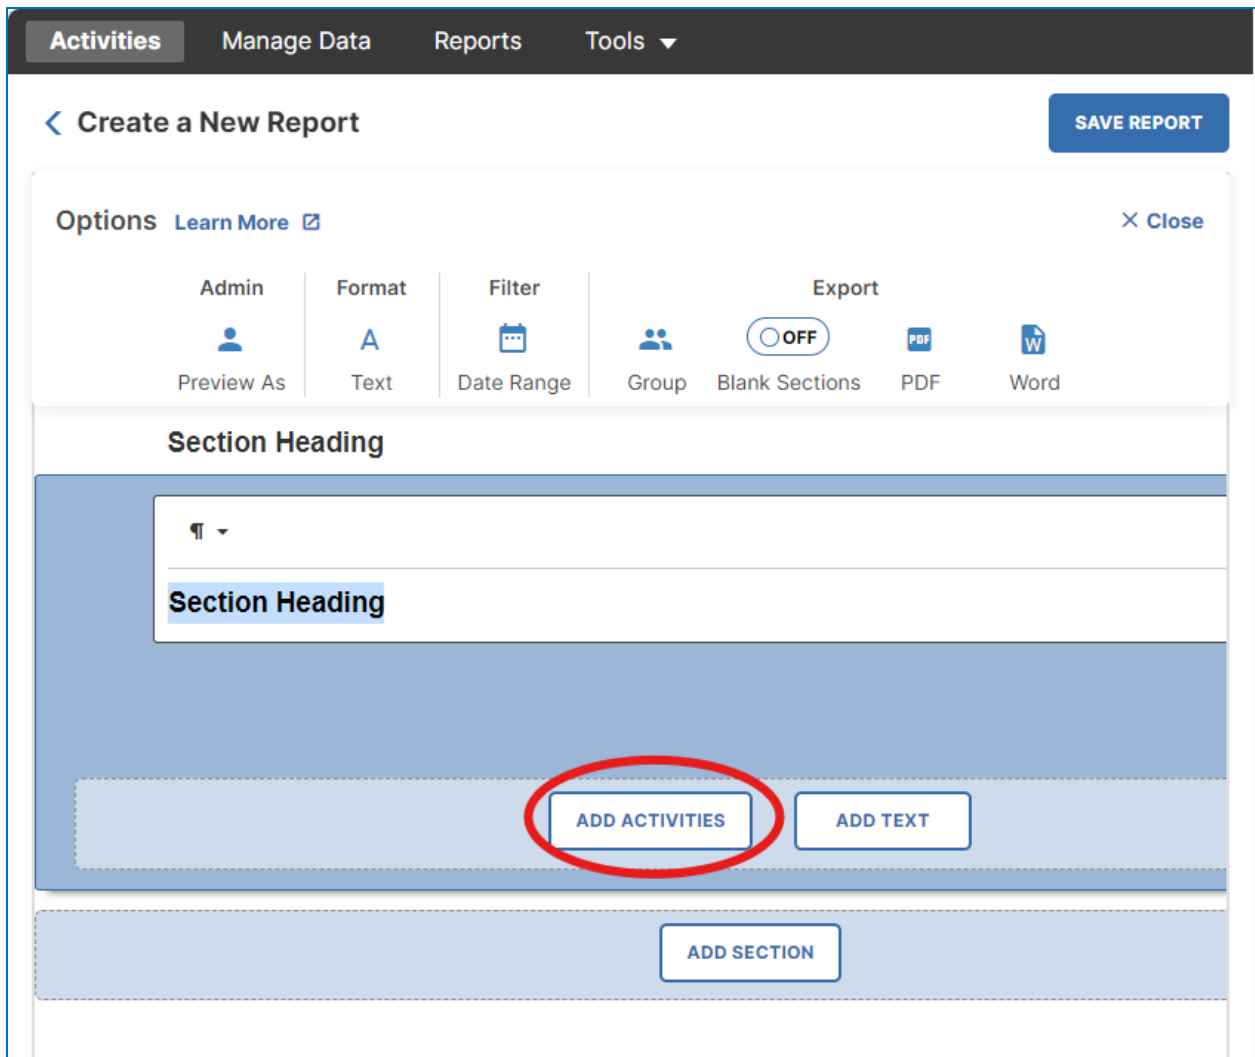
Activities Manage Data Reports Tools

Create a New Report

SAVE REPORT

Options Learn More

Close

Admin
Preview As

Format
A
Text

Filter
Date Range

Export
Group
OFF
Blank Sections
PDF
PDF
W
Word

Section Heading

¶

Section Heading

ADD ACTIVITIES

ADD TEXT

ADD SECTION